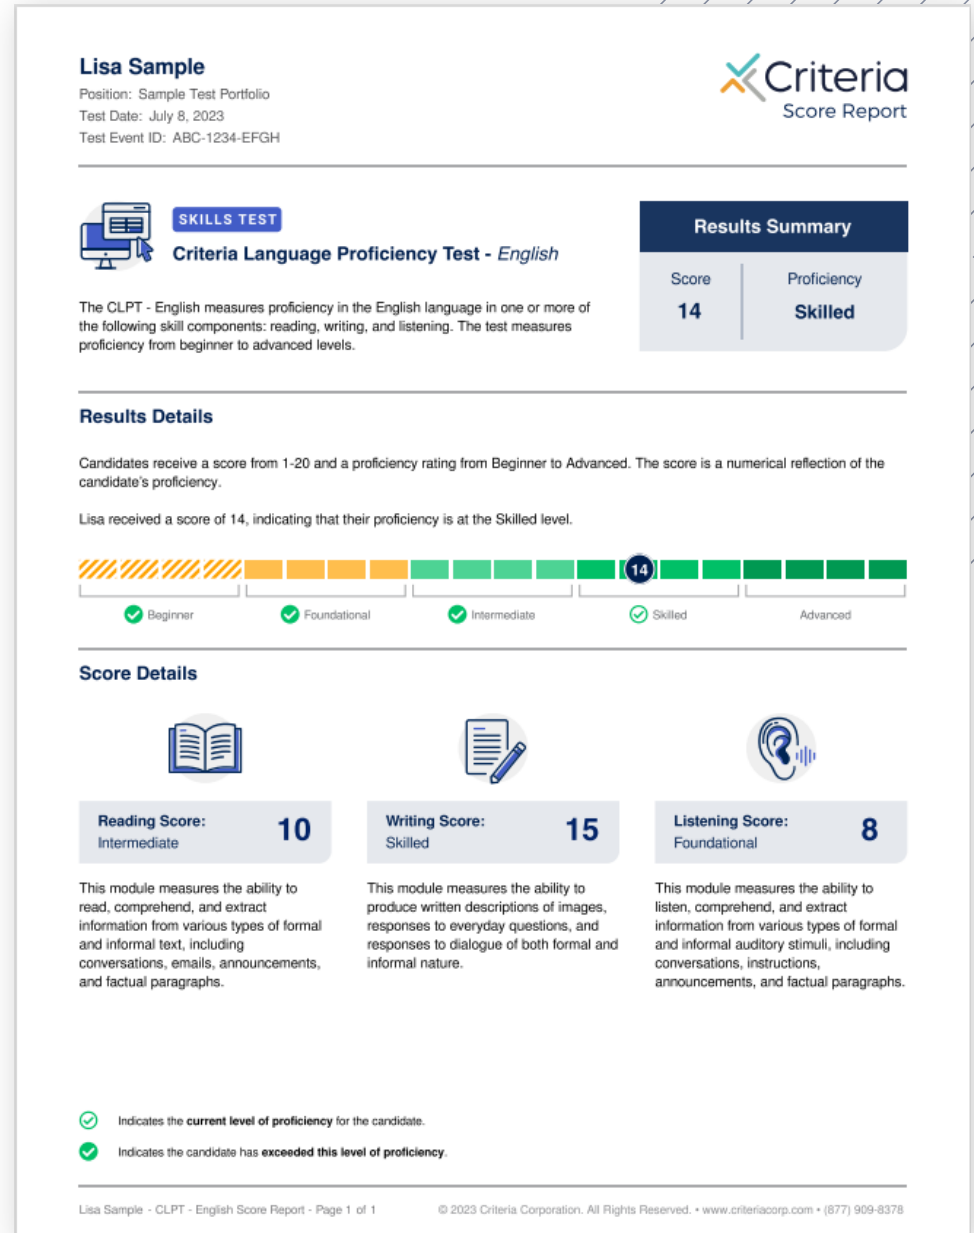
Lisa Sample
Position: Sample Test Portfolio
Test Date: July 8, 2023
Test Event ID: ABC-1234-EFGH

Criteria
Score Report

SKILLS TEST
Criteria Language Proficiency Test - English

The CLPT - English measures proficiency in the English language in one or more of the following skill components: reading, writing, and listening. The test measures proficiency from beginner to advanced levels.

Results Summary

| Score | Proficiency |
|---|---|
| 14 | Skilled |

Results Details

Candidates receive a score from 1-20 and a proficiency rating from Beginner to Advanced. The score is a numerical reflection of the candidate's proficiency.

Lisa received a score of 14, indicating that their proficiency is at the Skilled level.

14

Beginner Foundational Intermediate Skilled Advanced

Score Details

Reading Score: Intermediate 10

This module measures the ability to read, comprehend, and extract information from various types of formal and informal text, including conversations, emails, announcements, and factual paragraphs.

Writing Score: Skilled 15

This module measures the ability to produce written descriptions of images, responses to everyday questions, and responses to dialogue of both formal and informal nature.

Listening Score: Foundational 8

This module measures the ability to listen, comprehend, and extract information from various types of formal and informal auditory stimuli, including conversations, instructions, announcements, and factual paragraphs.

Indicates the current level of proficiency for the candidate.

Indicates the candidate has exceeded this level of proficiency.

Lisa Sample - CLPT - English Score Report - Page 1 of 1

© 2023 Criteria Corporation. All Rights Reserved. • www.criteriacorp.com • (877) 909-8378